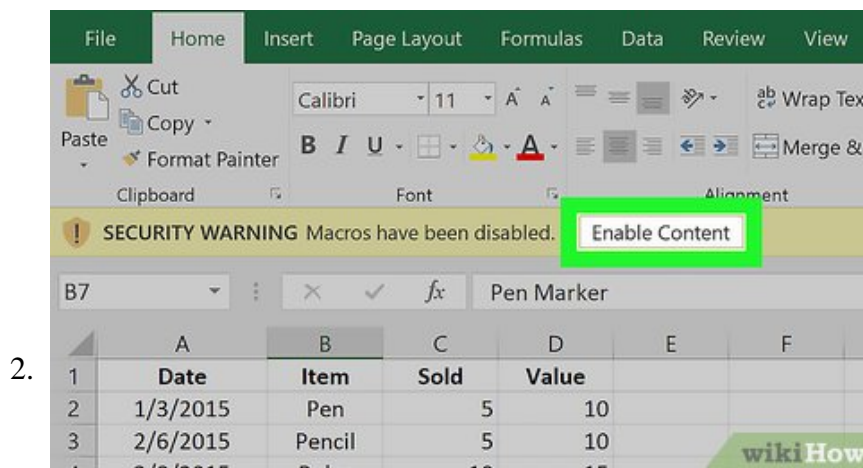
2.

File Home Insert Page Layout Formulas Data Review View

Cut
Copy
Paste
Format Painter
Clipboard

Calibri 11 A A
B I U
Font

Wrap Tex
Merge &
Alignment

SECURITY WARNING Macros have been disabled. Enable Content

B7 $fx$ Pen Marker

| | A | B | C | D | E | F |
|---|---|---|---|---|---|---|
| 1 | Date | Item | Sold | Value | | |
| 2 | 1/3/2015 | Pen | 5 | 10 | | |
| 3 | 2/6/2015 | Pencil | 5 | 10 | | |

wikiHow